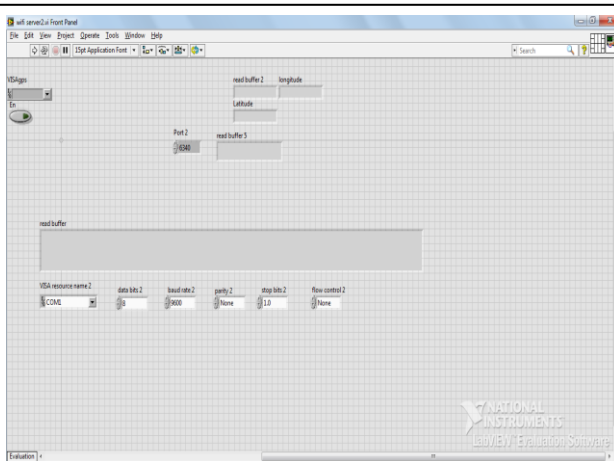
wifi server2.vi Front Panel

File Edit View Project Operate Tools Window Help

15pt Application Font

Search

VISAgps

En

read buffer 2

longitude

Latitude

Port 2

6340

read buffer 3

read buffer

VISA resource name 2

COM1

data bits 2

8

baud rate 2

9600

parity 2

None

stop bits 2

1.0

flow control 2

None

NATIONAL INSTRUMENTS

LabVIEW Evaluation Software

Evaluation